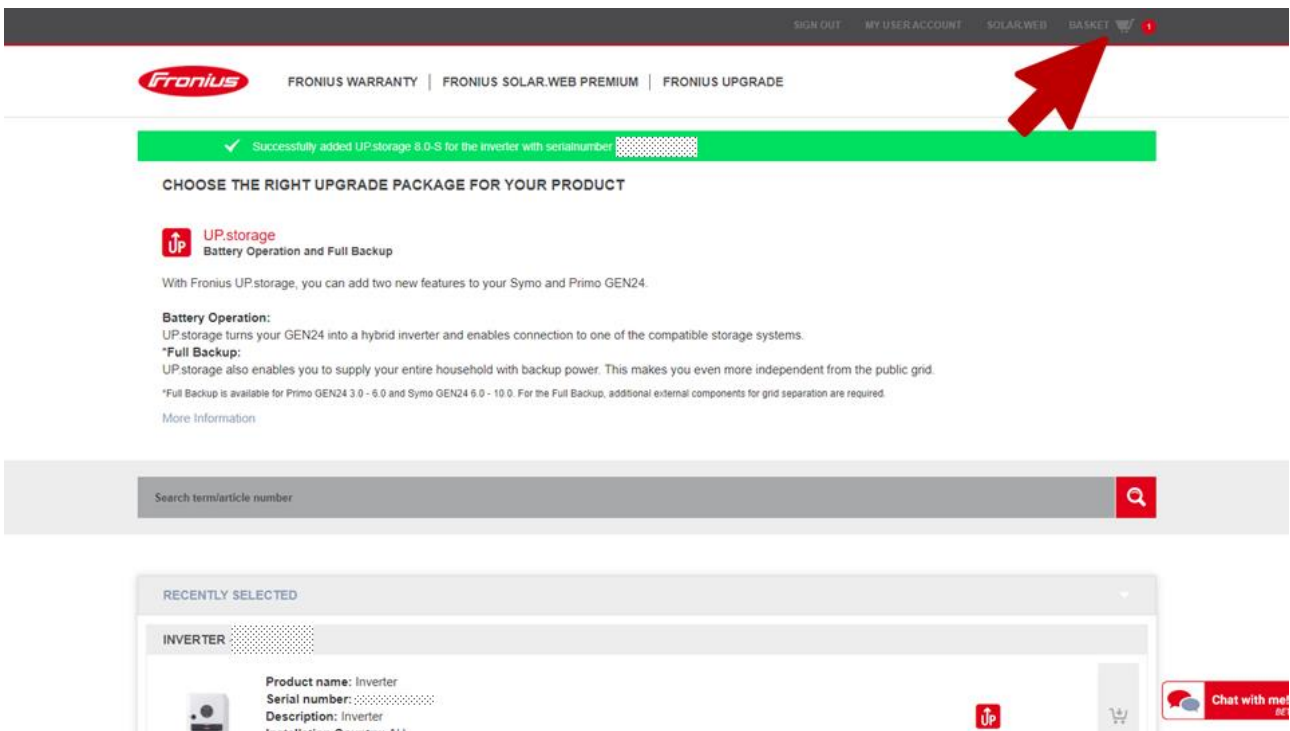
SIGN OUT MY USER ACCOUNT SOLAR.WEB BASKET 1

Fronius FRONIUS WARRANTY | FRONIUS SOLAR.WEB PREMIUM | FRONIUS UPGRADE

Successfully added UP.storage 8.0-S for the inverter with serialnumber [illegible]

CHOOSE THE RIGHT UPGRADE PACKAGE FOR YOUR PRODUCT

UP.storage
Battery Operation and Full Backup

With Fronius UP.storage, you can add two new features to your Symo and Primo GEN24.

Battery Operation:
UP.storage turns your GEN24 into a hybrid inverter and enables connection to one of the compatible storage systems.
*Full Backup:
UP.storage also enables you to supply your entire household with backup power. This makes you even more independent from the public grid.

*Full Backup is available for Primo GEN24 3.0 - 6.0 and Symo GEN24 6.0 - 10.0. For the Full Backup, additional external components for grid separation are required.

More Information

Search term/article number

RECENTLY SELECTED

INVERTER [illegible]

Product name: Inverter
Serial number: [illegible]
Description: Inverter
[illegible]

Chat with me
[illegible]